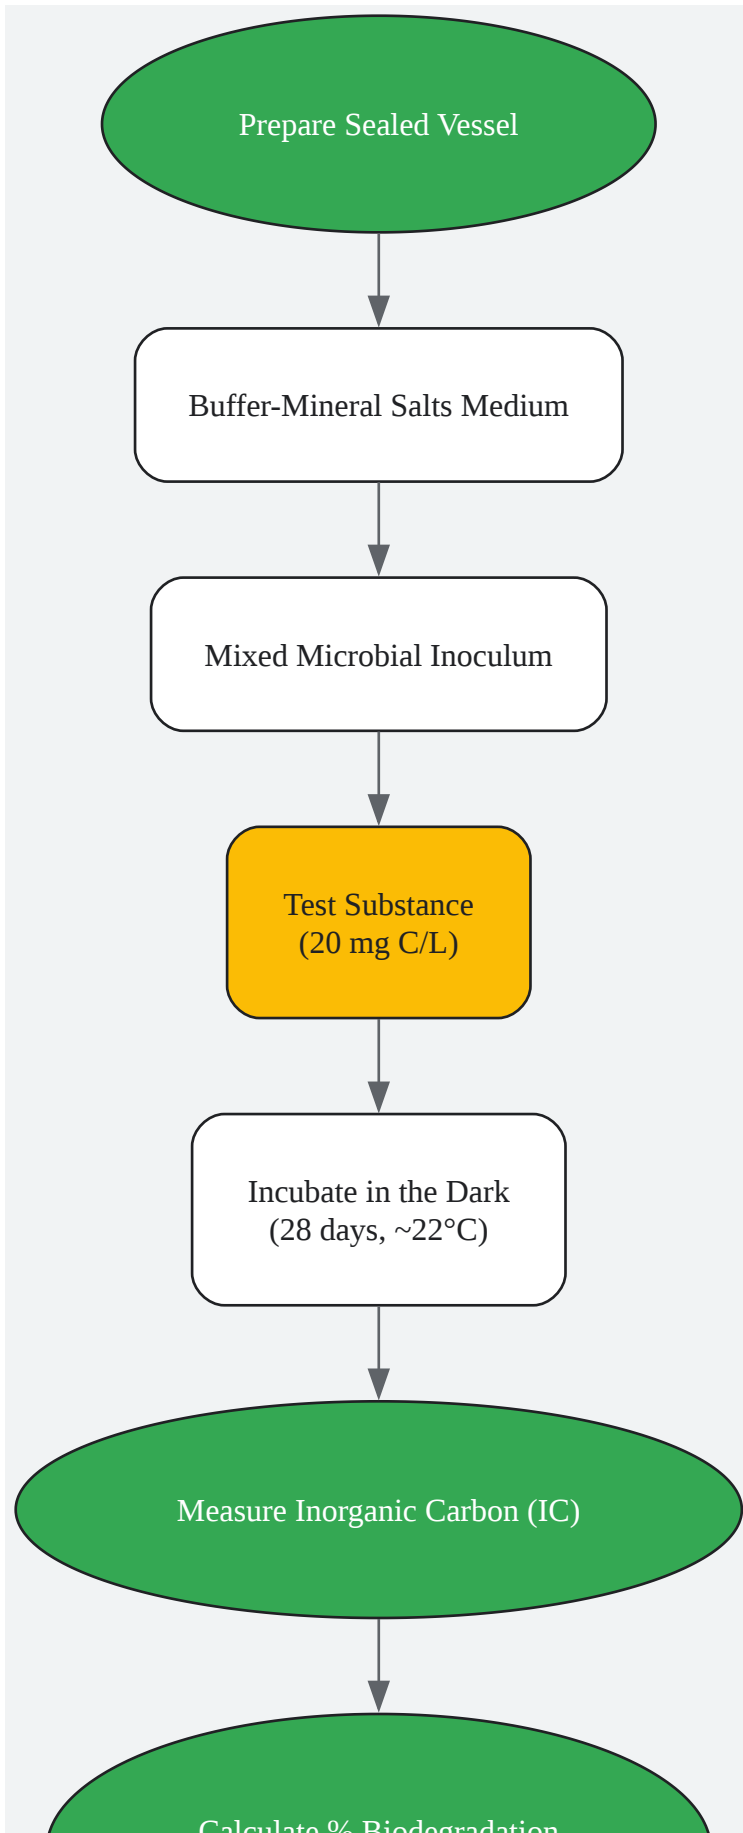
Prepare Sealed Vessel

Buffer-Mineral Salts Medium

Mixed Microbial Inoculum

Test Substance
(20 mg C/L)

Incubate in the Dark
(28 days, ~22°C)

Measure Inorganic Carbon (IC)

Calculate % Biodegradation